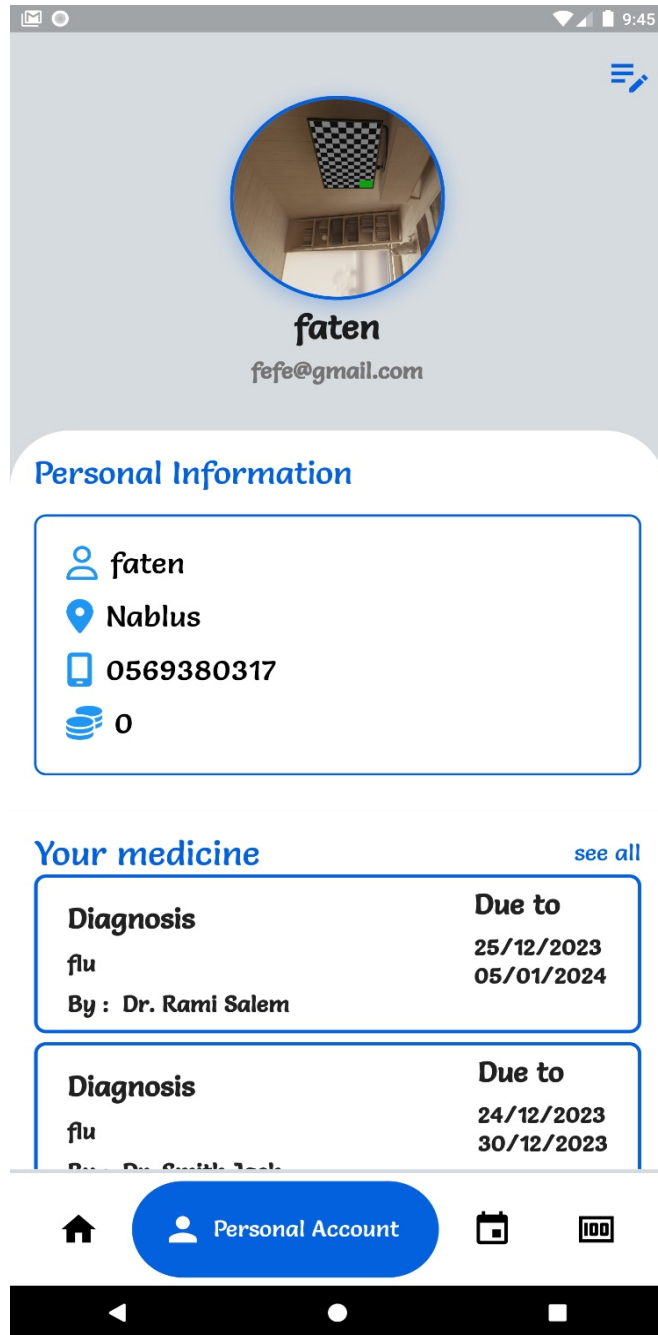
9:45

faten

fefe@gmail.com

Personal Information

faten

Nablus

0569380317

0

Your medicine

see all

Diagnosis

flu

By : Dr. Rami Salem

Due to

25/12/2023

05/01/2024

Diagnosis

flu

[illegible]

Due to

24/12/2023

30/12/2023

Personal Account

100